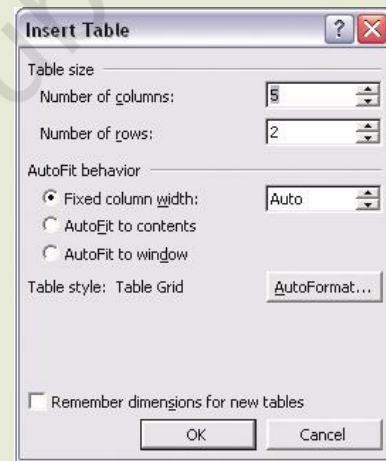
Insert Table

?

X

Table size

Number of columns: 5

Number of rows: 2

AutoFit behavior

Fixed column width: Auto

AutoFit to contents

AutoFit to window

Table style: Table Grid

AutoFormat...

Remember dimensions for new tables

OK

Cancel